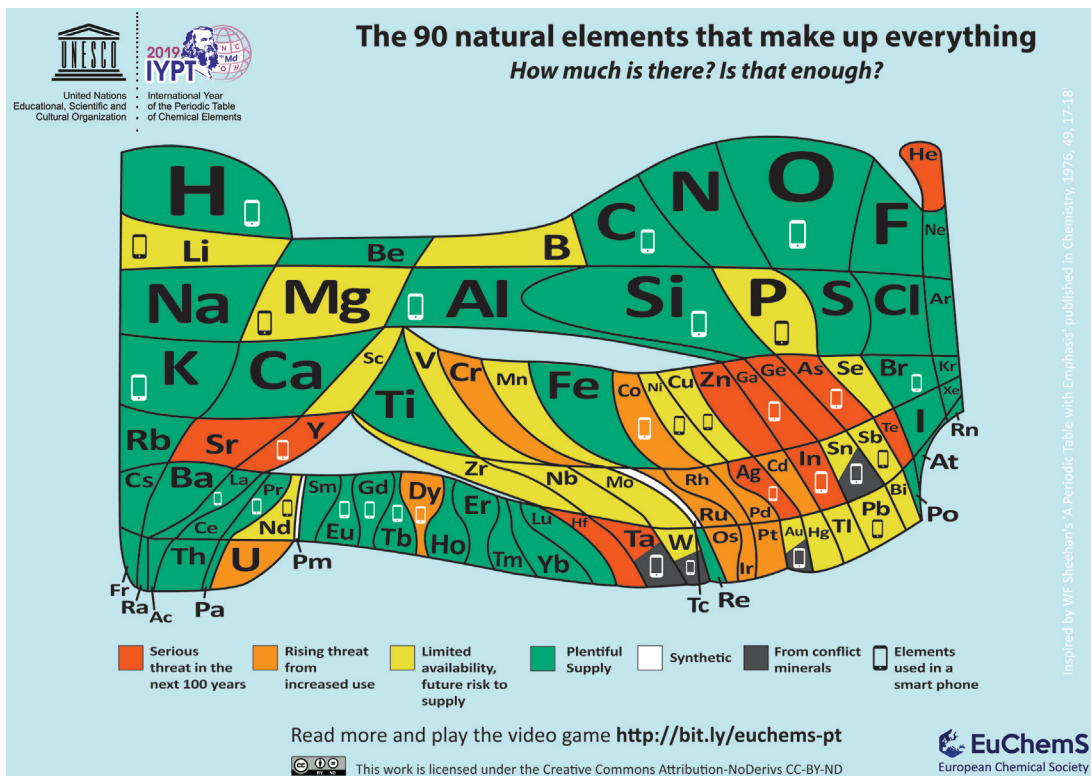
UNESCO
United Nations Educational, Scientific and Cultural Organization

2019 IYPT
International Year of the Periodic Table of Chemical Elements

The 90 natural elements that make up everything
How much is there? Is that enough?

He
H
C
N
O
F
Ne
Li
Be
B
Na
Mg
Al
Si
P
S
Cl
Ar
K
Ca
Sc
Ti
V
Cr
Mn
Fe
Co
Ni
Cu
Zn
Ga
Ge
As
Se
Br
Kr
Xe
Rb
Sr
Y
Zr
Nb
Mo
Rh
Ag
Cd
In
Sn
Sb
Te
I
Rn
At
Cs
Ba
La
Pr
Sm
Gd
Dy
Er
Ce
Nd
Eu
Tb
Ho
Lu
Hf
Ru
Pd
Pt
Au
Hg
Tl
Pb
Bi
Po
Th
U
Pm
Tm
Yb
Ta
W
Os
Ir
Fr
Ra
Ac
Pa
Tc
Re

Serious threat in the next 100 years
Rising threat from increased use
Limited availability, future risk to supply
Plentiful Supply
Synthetic
From conflict minerals
Elements used in a smart phone

Read more and play the video game http://bit.ly/euchems-pt

This work is licensed under the Creative Commons Attribution-NoDerivs CC-BY-ND

EuChemS
European Chemical Society

Inspired by WF Sheehan's 'A Periodic Table with Emphasis' published in Chemistry, 1976, 49, 17-18'